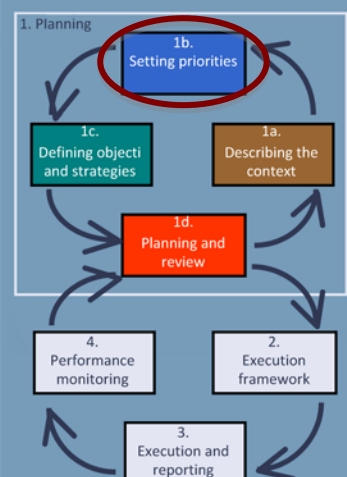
1. Planning

1b.
Setting priorities

1c.
Defining objecti and strategies

1a.
Describing the context

1d.
Planning and review

4.
Performance monitoring

2.
Execution framework

3.
Execution and reporting